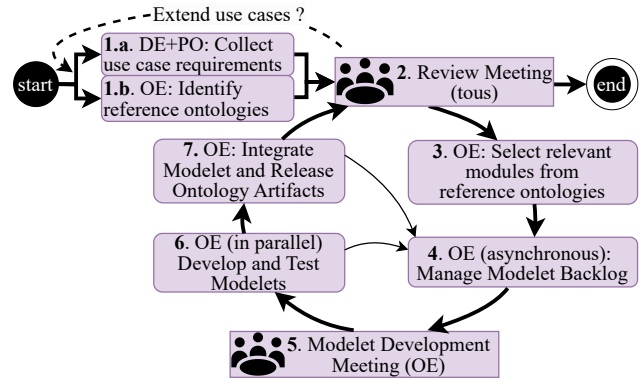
Extend use cases ?

start

1.a. DE+PO: Collect use case requirements

1.b. OE: Identify reference ontologies

2. Review Meeting (tous)

end

3. OE: Select relevant modules from reference ontologies

4. OE (asynchronous): Manage Modelet Backlog

5. Modelet Development Meeting (OE)

6. OE (in parallel) Develop and Test Modelets

7. OE: Integrate Modelet and Release Ontology Artifacts